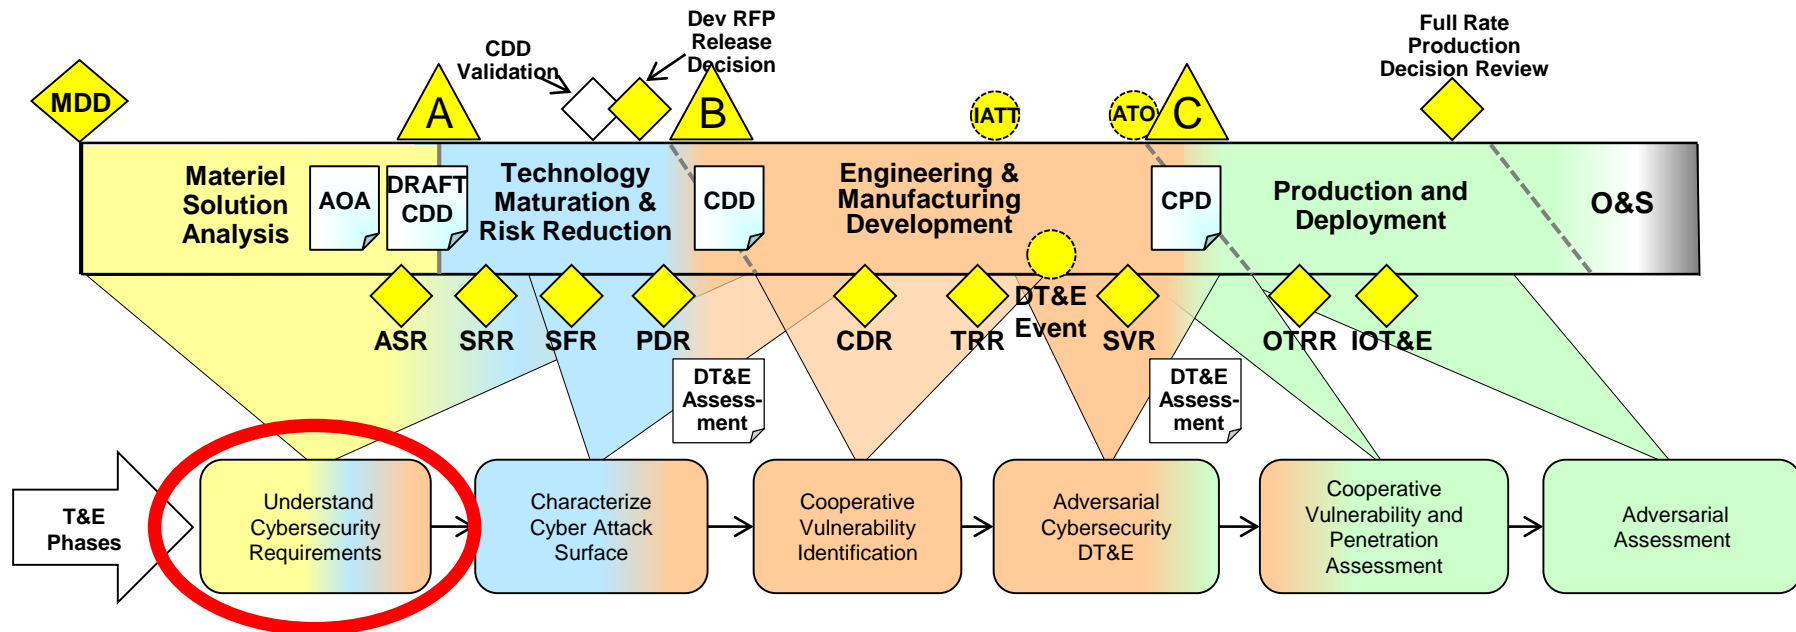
Dev RFP Release Decision

CDD Validation

Full Rate Production Decision Review

MDD

A

B

IATT

ATO

C

Materiel Solution Analysis

AOA

DRAFT CDD

Technology Maturation & Risk Reduction

CDD

Engineering & Manufacturing Development

CPD

Production and Deployment

O&S

ASR

SRR

SFR

PDR

CDR

TRR

DT&E Event

SVR

OTRR

IOT&E

DT&E Assessment

DT&E Assessment

T&E Phases

Understand Cybersecurity Requirements

Characterize Cyber Attack Surface

Cooperative Vulnerability Identification

Adversarial Cybersecurity DT&E

Cooperative Vulnerability and Penetration Assessment

Adversarial Assessment